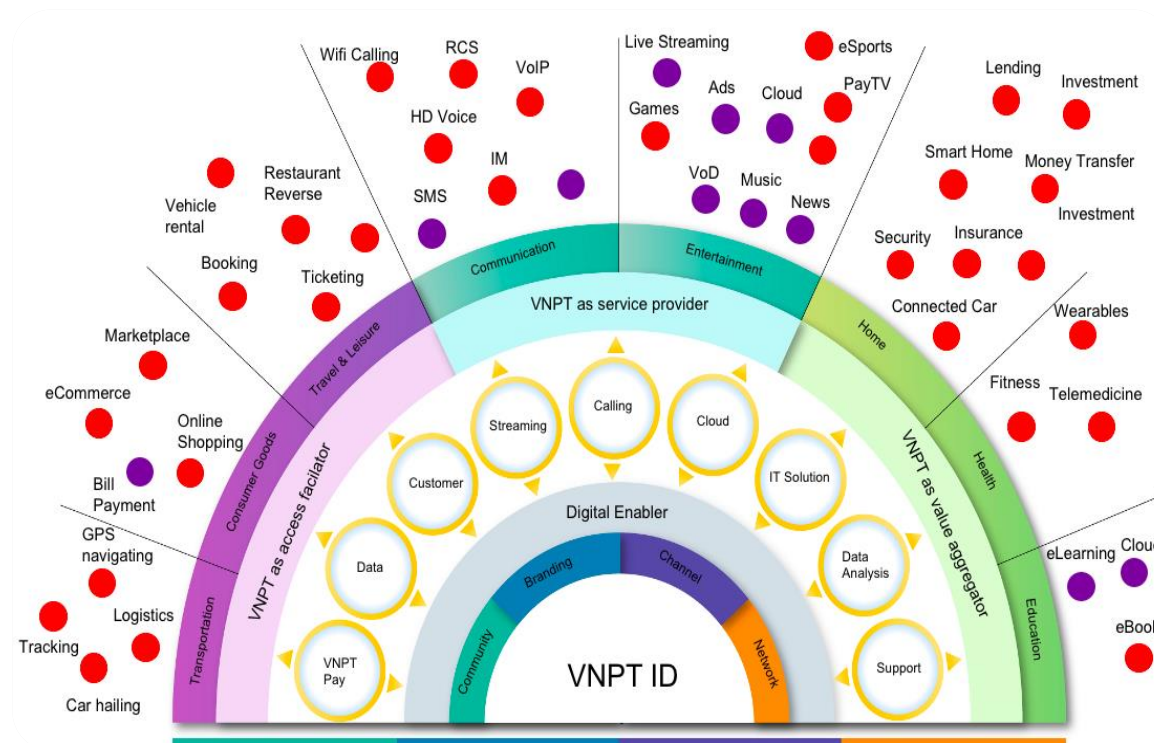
Wifi Calling
RCS
VoIP
HD Voice
IM
SMS
Live Streaming
eSports
Ads
Cloud
PayTV
Games
VoD
Music
News
Lending
Investment
Smart Home
Money Transfer
Investment
Security
Insurance
Connected Car
Wearables
Fitness
Telemedicine
eLearning
Clou
eBoo
Restaurant Reverse
Vehicle rental
Booking
Ticketing
Marketplace
eCommerce
Online Shopping
Bill Payment
GPS navigating
Logistics
Tracking
Car hailing
Communication
Entertainment
VNPT as service provider
Travel & Leisure
Consumer Goods
Transportation
VNPT as access facilator
Home
Health
Education
VNPT as value aggregator
Streaming
Calling
Cloud
Customer
IT Solution
Data
Data Analysis
VNPT Pay
Support
Digital Enabler
Branding
Channel
Community
Network
VNPT ID